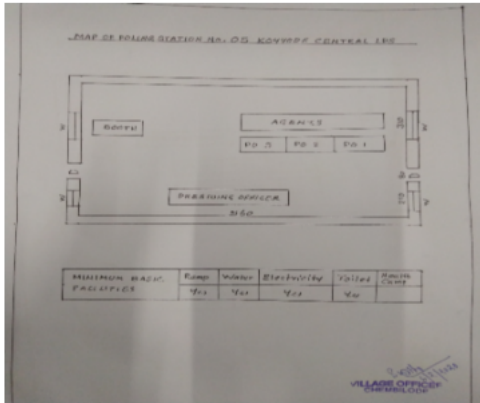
MAP OF POLLING STATION NO. 05 KOVVAPPE CENTRAL LPS

BOOTH

AGENTS

PO 3 | PO 2 | PO 1

PRESIDING OFFICER

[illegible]

| MINIMUM BASIC FACILITIES | Ramp | Water | Electricity | Toilet | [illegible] |
|---|---|---|---|---|---|
| | Yes | Yes | Yes | Yes | |

VILLAGE OFFICER
CHEMMANAD